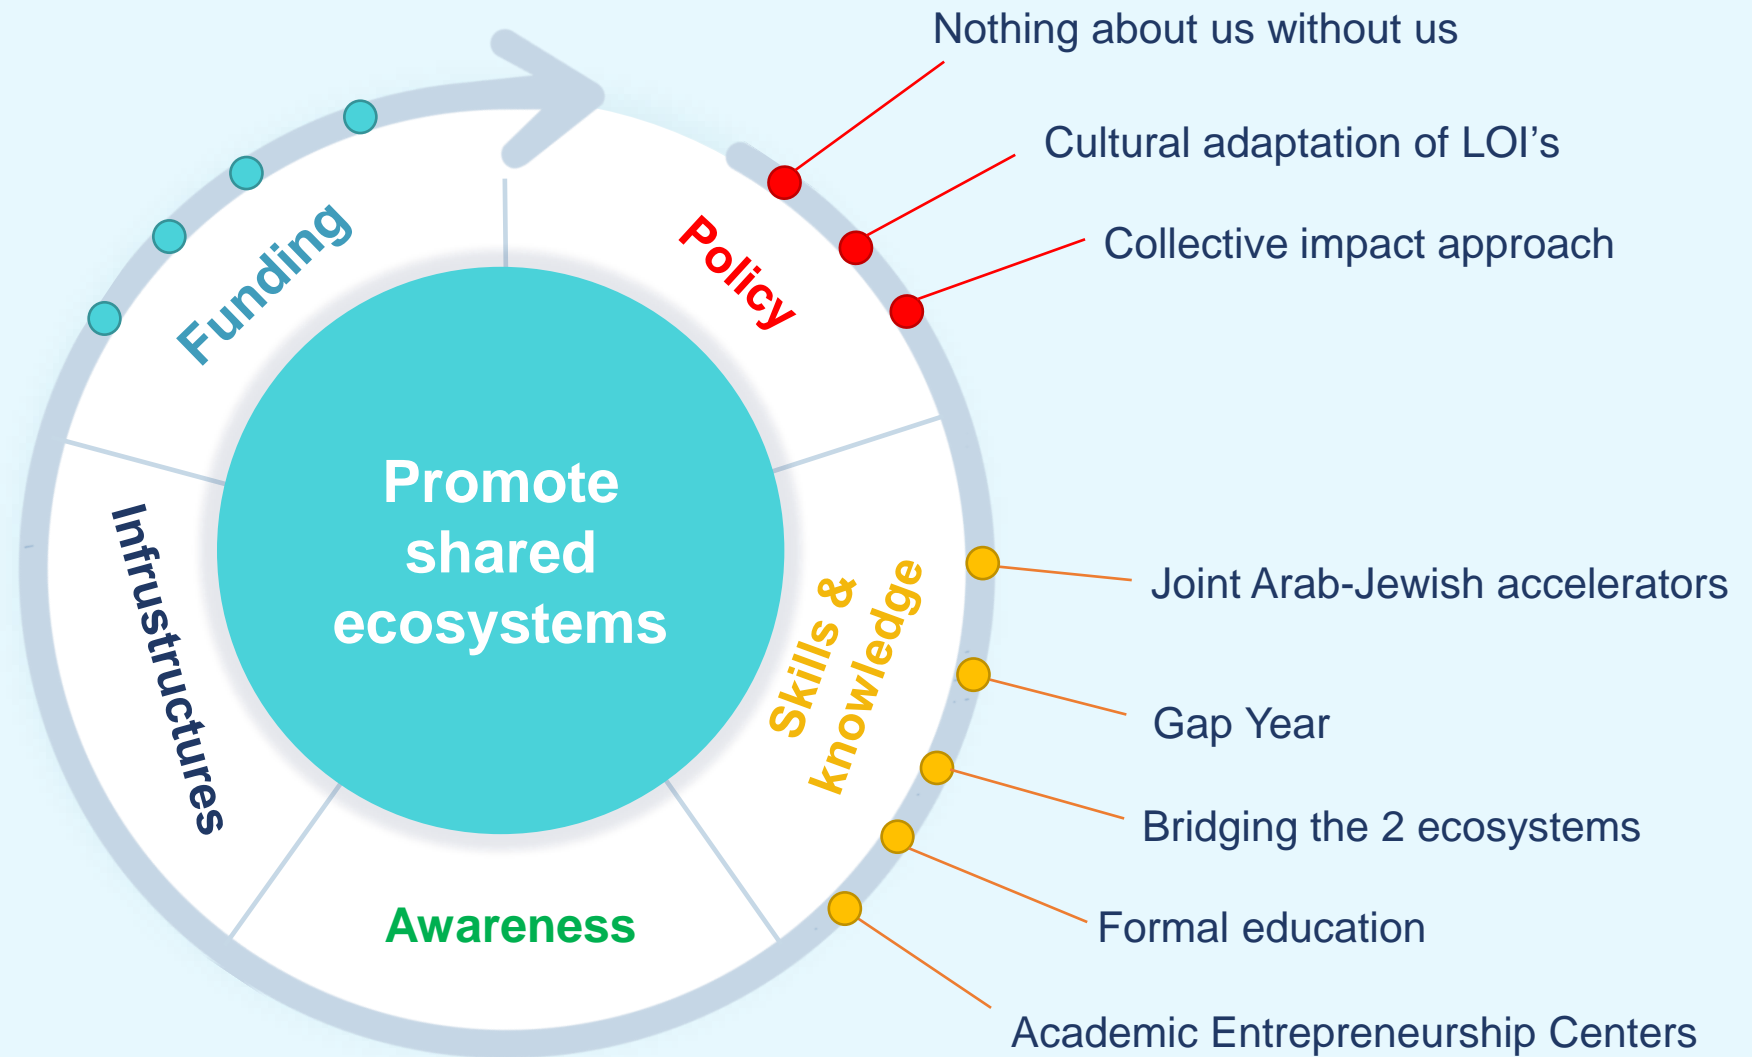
Nothing about us without us

Cultural adaptation of LOI’s

Collective impact approach

Funding

Policy

Promote shared ecosystems

Infrustructures

Skills & knowledge

Awareness

Joint Arab-Jewish accelerators

Gap Year

Bridging the 2 ecosystems

Formal education

Academic Entrepreneurship Centers